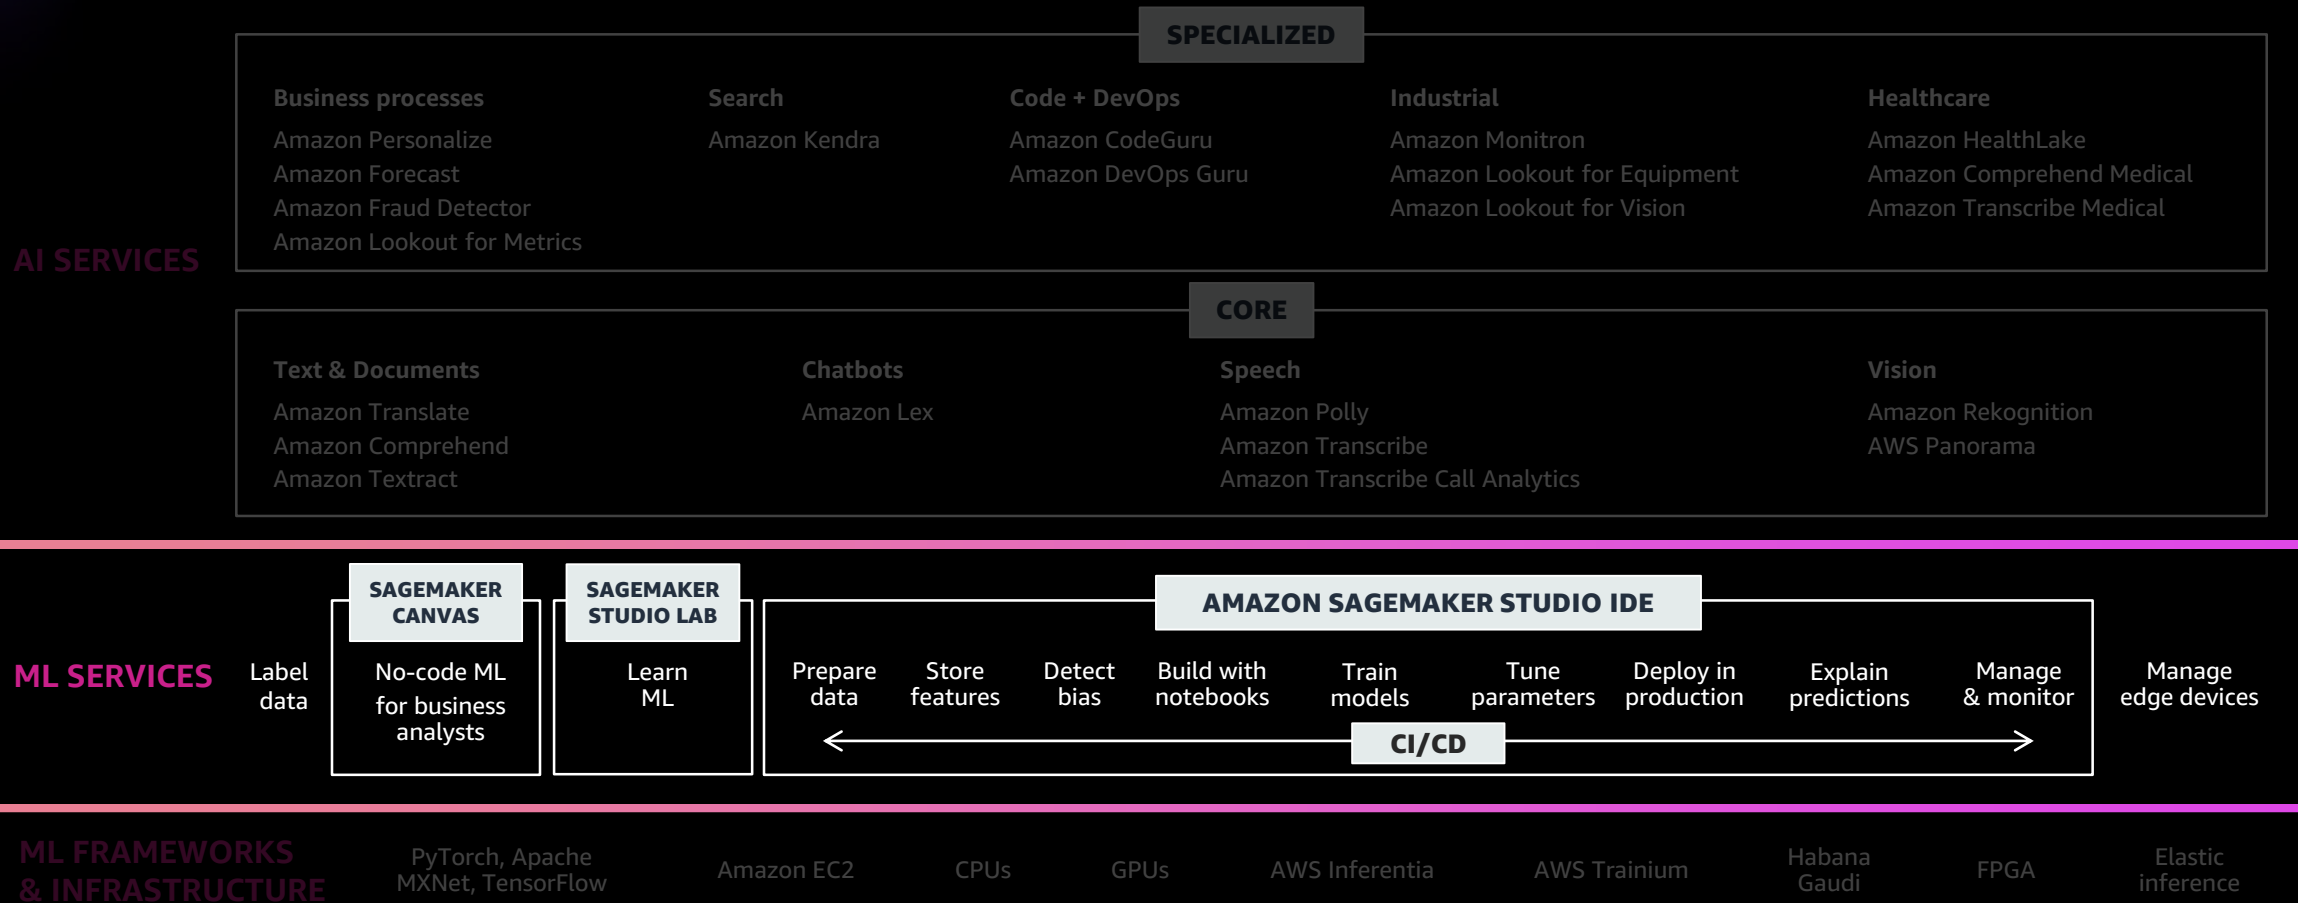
AI SERVICES

SPECIALIZED

Business processes
Amazon Personalize
Amazon Forecast
Amazon Fraud Detector
Amazon Lookout for Metrics

Search
Amazon Kendra

Code + DevOps
Amazon CodeGuru
Amazon DevOps Guru

Industrial
Amazon Monitron
Amazon Lookout for Equipment
Amazon Lookout for Vision

Healthcare
Amazon HealthLake
Amazon Comprehend Medical
Amazon Transcribe Medical

CORE

Text & Documents
Amazon Translate
Amazon Comprehend
Amazon Textract

Chatbots
Amazon Lex

Speech
Amazon Polly
Amazon Transcribe
Amazon Transcribe Call Analytics

Vision
Amazon Rekognition
AWS Panorama

ML SERVICES

Label data

SAGEMAKER CANVAS
No-code ML for business analysts

SAGEMAKER STUDIO LAB
Learn ML

AMAZON SAGEMAKER STUDIO IDE
Prepare data
Store features
Detect bias
Build with notebooks
Train models
Tune parameters
Deploy in production
Explain predictions
Manage & monitor
CI/CD

Manage edge devices

ML FRAMEWORKS & INFRASTRUCTURE

PyTorch, Apache MXNet, TensorFlow
Amazon EC2
CPUs
GPUs
AWS Inferentia
AWS Trainium
Habana Gaudi
FPGA
Elastic inference